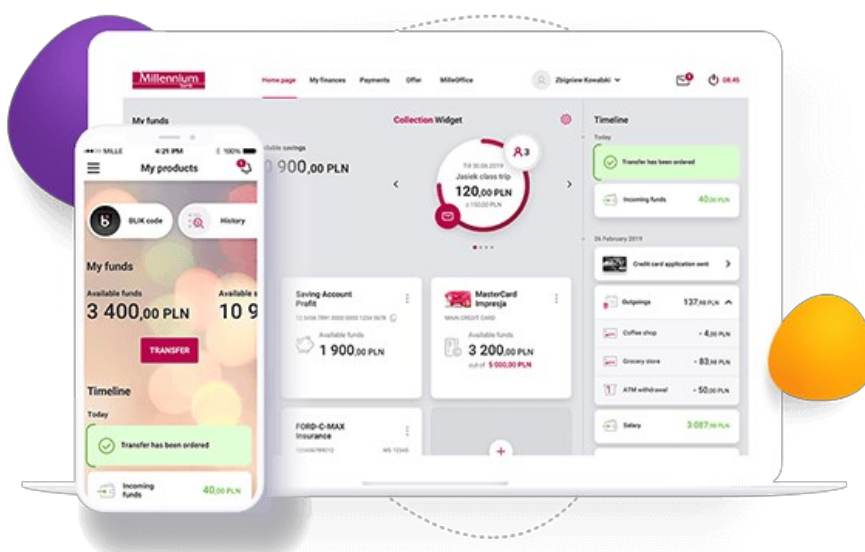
Millennium bank

Home page My finances Payments Offer MilleOffice

Zbigniew Kowalski

08:45

My funds

Collection Widget

available savings

9 900,00 PLN

Td 30.06.2019
Jasiek class trip
120,00 PLN
z 150,00 PLN

3

Saving Account Profit

12 3456 7891 0000 0000 1234 5678

Available funds
1 900,00 PLN

MasterCard Impresja

MAIN CREDIT CARD

Available funds
3 200,00 PLN
out of 5 000,00 PLN

FORD-C-MAX Insurance

Timeline

Today

Transfer has been ordered

Incoming funds 40,00 PLN

26 February 2019

Credit card application sent

Outgoings 137,98 PLN

Coffee shop - 4,00 PLN

Grocery store - 83,98 PLN

ATM withdrawal - 50,00 PLN

Salary 3 087,00 PLN

MILLE 4:21 PM 100%

My products

BLIK code

History

My funds

Available funds
3 400,00 PLN

Available s
10 9

TRANSFER

Timeline

Today

Transfer has been ordered

Incoming funds 40,00 PLN